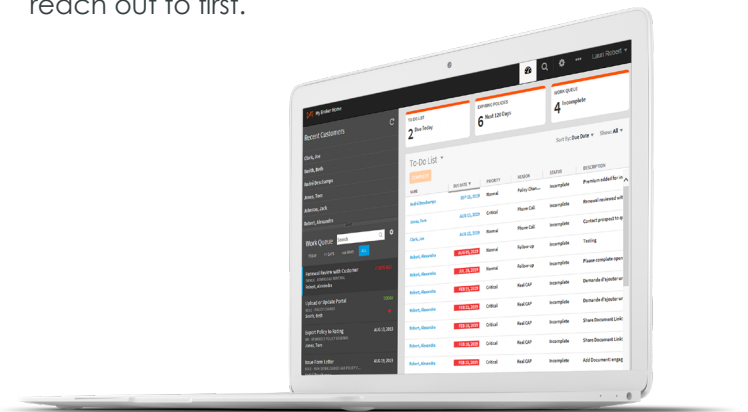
reach out to first.

My Broker Home

Laura Rossett

Recent Customers

Clark, Joe
Smith, Beth
Redd Bros Sumps
Jones, Tom
Johnson, Jack
Robert, Alexandra

Work Queue

Renewal Review with Customer
Robert, Alexandra

Upload or Update Portal
Smith, Beth

Export Policy to Rating
Jones, Tom
AUG 13, 2019

Issue Form Letter
AUG 13, 2019

TO-DO LIST
2 Due Today

EXPIRING POLICIES
6 Next 120 Days

WORK QUEUE
4 Incomplete

To-Do List

Sort By: Due Date    Show: All

| NAME | DUE DATE | PRIORITY | REASON | STATUS | DESCRIPTION |
|---|---|---|---|---|---|
| Redd Bros Sumps | SEPT 16, 2019 | Normal | Policy Chan... | Incomplete | Premium added for in |
| Jones, Tom | AUG 31, 2019 | Critical | Phone Call | Incomplete | Renewal reviewed wit |
| Clark, Joe | AUG 31, 2019 | Normal | Phone Call | Incomplete | Contact prospect to p |
| Robert, Alexandra | AUG 01, 2019 | Normal | Follow-up | Incomplete | Testing |
| Robert, Alexandra | JUL 24, 2019 | Normal | Follow-up | Incomplete | Please complete open |
| Robert, Alexandra | FEB 21, 2019 | Critical | Real GAP | Incomplete | Demande d'ajouter w |
| Robert, Alexandra | FEB 21, 2019 | Critical | Real GAP | Incomplete | Demande d'ajouter w |
| Robert, Alexandra | FEB 21, 2019 | Critical | Real GAP | Incomplete | Share Document Link |
| Robert, Alexandra | FEB 21, 2019 | Critical | Real GAP | Incomplete | Share Document Link |
| Robert, Alexandra | FEB 21, 2019 | Critical | Real GAP | Incomplete | Add Document engag |